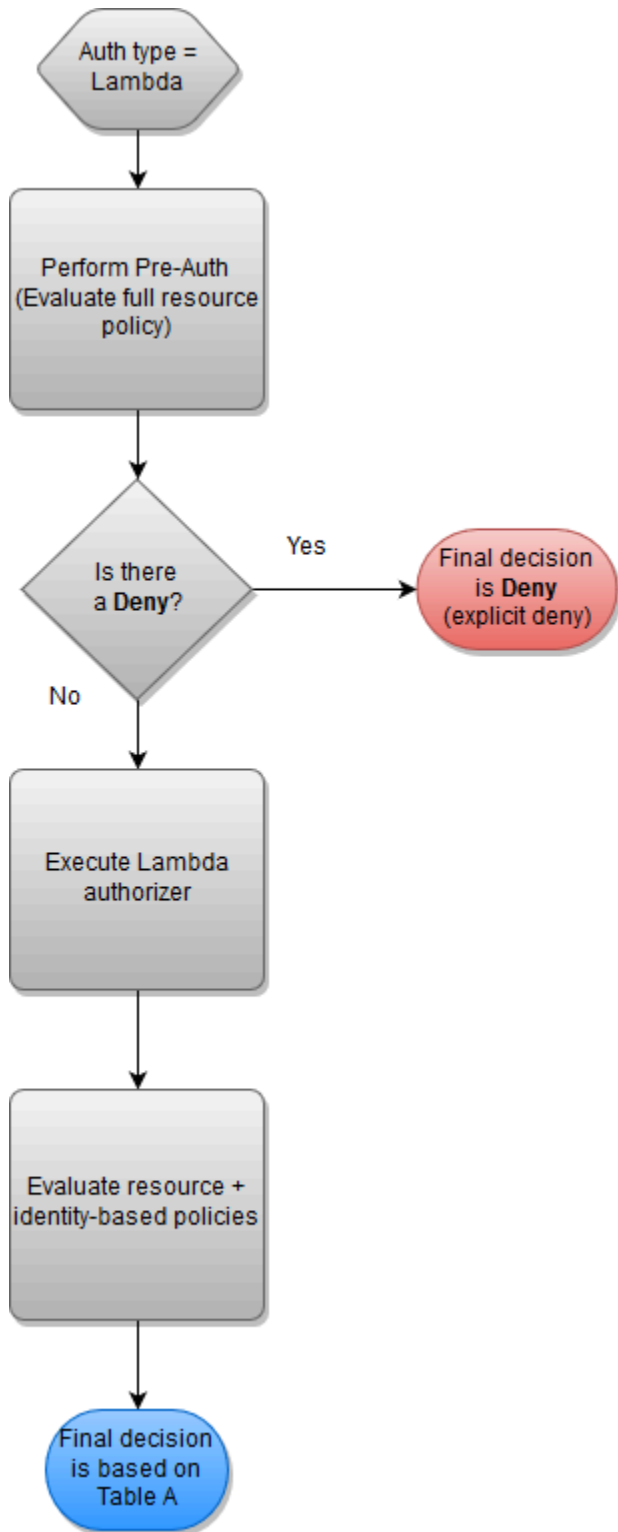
Auth type = Lambda

Perform Pre-Auth (Evaluate full resource policy)

Is there a **Deny**?

Yes

Final decision is **Deny** (explicit deny)

No

Execute Lambda authorizer

Evaluate resource + identity-based policies

Final decision is based on Table A